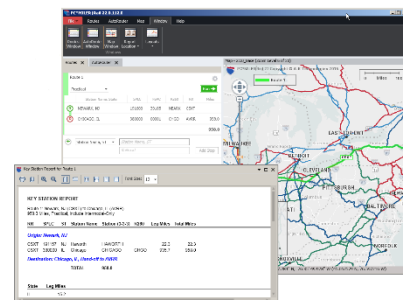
PC*MILER Web 32.0.112.0

File Routes AutoRouter Map Window Help

Routes

Practical

NEWARK, NJ

CHICAGO, IL

KEY STATION REPORT

Origin: Newark, NJ

Destination: Chicago, IL

TOTAL

State Leg Miles

EAS STROUDSBURG

BELMONT

CLEVELAND

PITTSBURGH